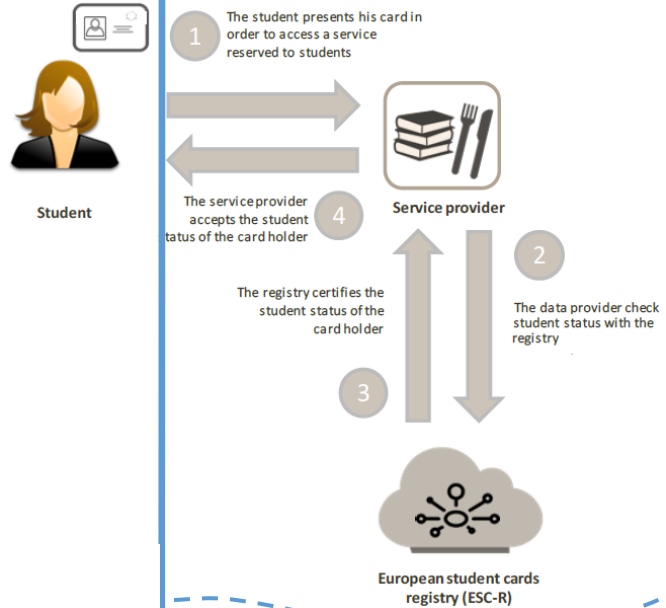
1 The student presents his card in order to access a service reserved to students

Student

Service provider

4 The service provider accepts the student status of the card holder

2 The data provider check student status with the registry

The registry certifies the student status of the card holder

3

European student cards registry (ESC-R)